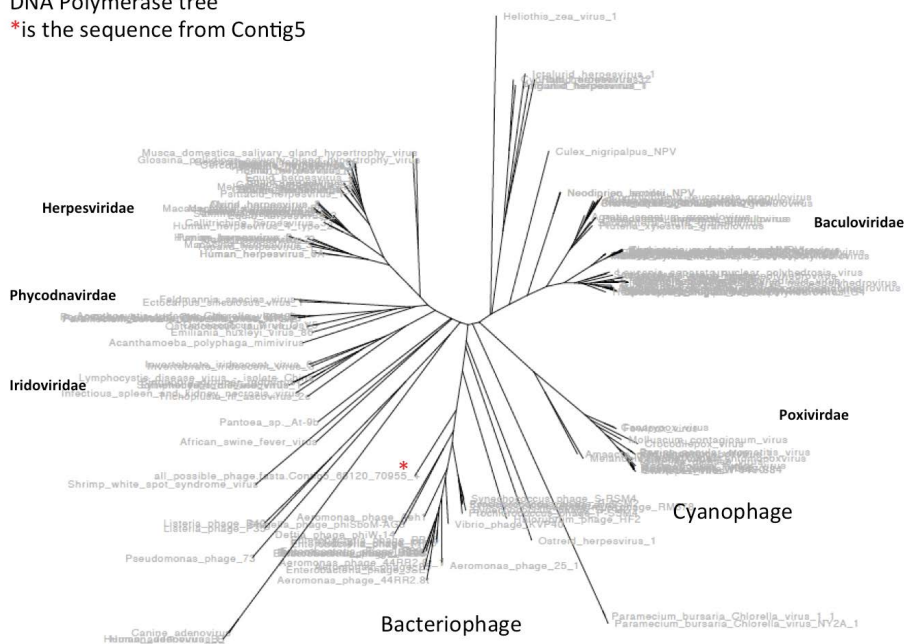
DNA Polymerase tree
*is the sequence from Contig5

Heliothis_zea_virus_1

Ictalurid_herpesvirus_1
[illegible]_herpesvirus_1

Culex_nigripalpus_NPV

Musca_domestica_salivary_gland_hypertrophy_virus
Glossina_pallidipes_salivary_gland_hypertrophy_virus

Neodiprion_lecontei_NPV

Herpesviridae

Baculoviridae

Human_herpesvirus_2_type_2

Human_herpesvirus_6

Phycodnavirdae

Ectocarpus_siliculosus_virus_1
Feldmannia_species_virus
Emiliania_huxleyi_virus_86
Acanthamoeba_polyphaga_mimivirus

Invertebrate_iridescent_virus_6
Lymphocystis_disease_virus_isolate_China
Iridoviridae
Infectious_spleen_and_kidney_necrosis_virus

Pantoea_sp._At-9b

African_swine_fever_virus

Poxivirdae

Molluscum_contagiosum_virus

*
all_possible_phage_fasta.Contig5_66120_70955_

Shrimp_white_spot_syndrome_virus

Synechococcus_phage_S-RSM4

Cyanophage

Aeromonas_phage_Aeh1
Listeria_phage_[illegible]
Listeria_phage_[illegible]
Bacillus_phage_phiSboM-AIS9
Delftia_phage_phiW-14

Vibrio_phage_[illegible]

Pseudomonas_phage_73

Ostreid_herpesvirus_1

Aeromonas_phage_44RR2.8t
Enterobacteria_phage_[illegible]
Aeromonas_phage_44RR2.8t

Aeromonas_phage_25_1

Canine_adenovirus
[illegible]

Bacteriophage

Paramecium_bursaria_Chlorella_virus_1_1
Paramecium_bursaria_Chlorella_virus_NY2A_1